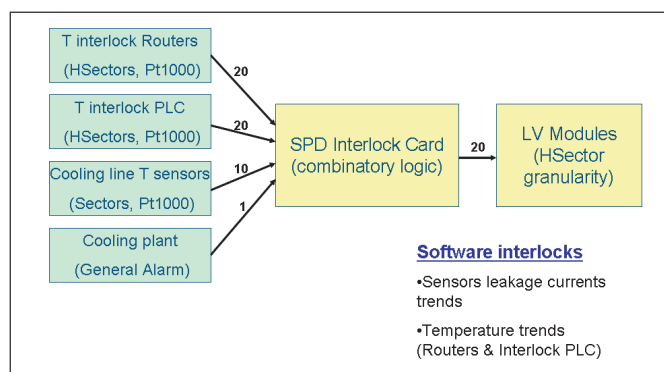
T interlock Routers
(HSectors, Pt1000)

T interlock PLC
(HSectors, Pt1000)

Cooling line T sensors
(Sectors, Pt1000)

Cooling plant
(General Alarm)

20

20

10

1

SPD Interlock Card
(combinatory logic)

20

LV Modules
(HSector granularity)

Software interlocks

•Sensors leakage currents trends

•Temperature trends (Routers & Interlock PLC)